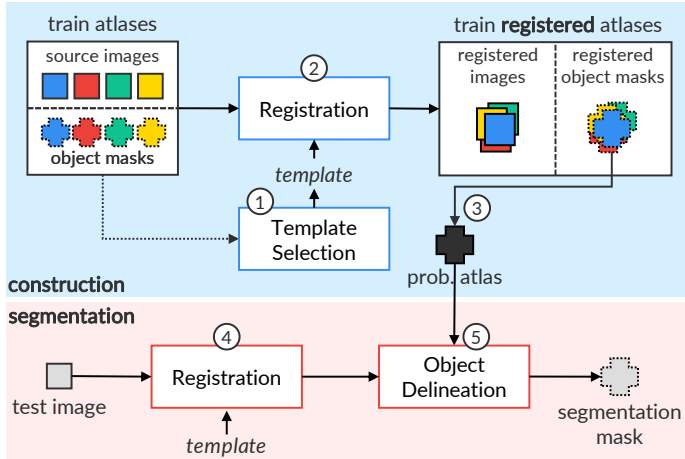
train atlases

source images

object masks

2

Registration

template

1

Template Selection

train registered atlases

registered images

registered object masks

3

prob. atlas

construction

segmentation

4

Registration

template

test image

5

Object Delineation

segmentation mask